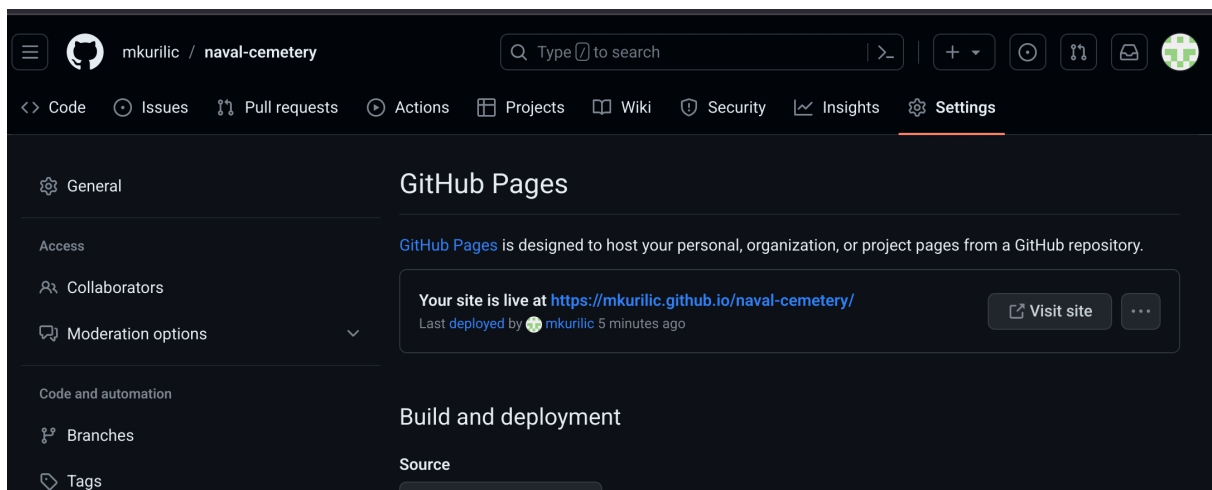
mkurilic / naval-cemetery

Type / to search

Code Issues Pull requests Actions Projects Wiki Security Insights Settings

General

Access

Collaborators

Moderation options

Code and automation

Branches

Tags

GitHub Pages

GitHub Pages is designed to host your personal, organization, or project pages from a GitHub repository.

Your site is live at https://mkurilic.github.io/naval-cemetery/

Last deployed by mkurilic 5 minutes ago

Visit site

Build and deployment

Source